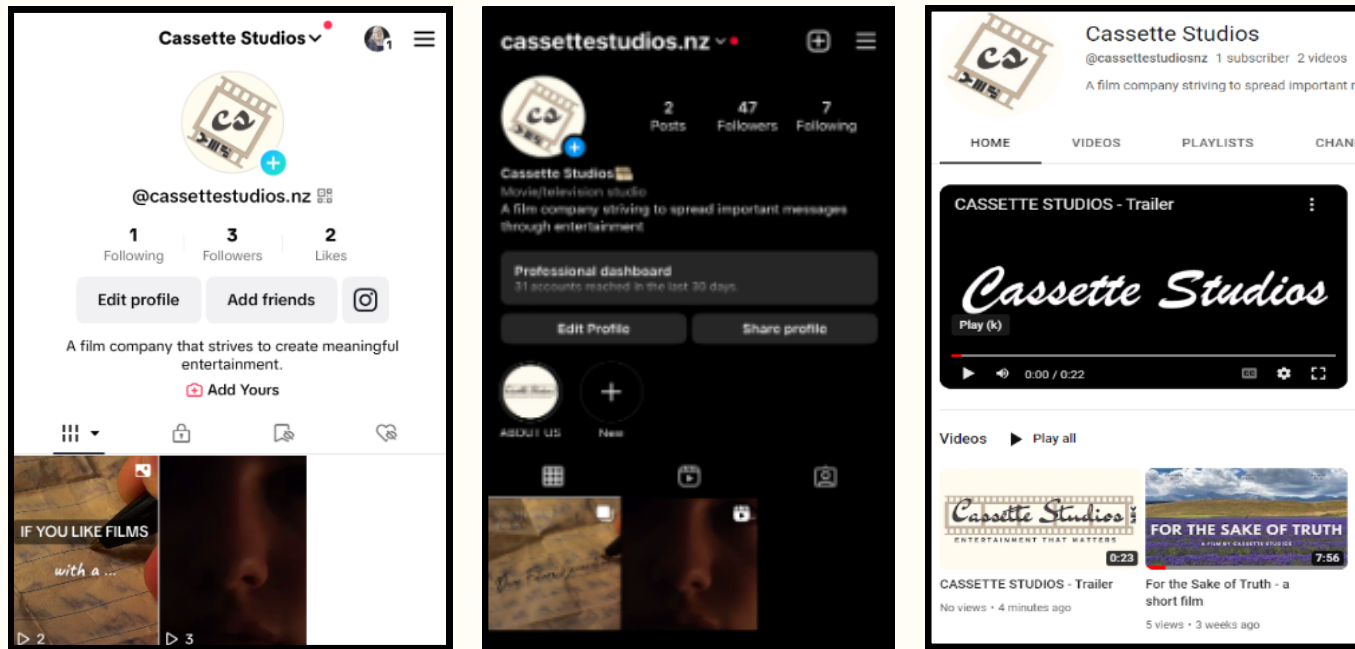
Cassette Studios

@cassettestudios.nz

| 1 | 3 | 2 |
|---|---|---|
| Following | Followers | Likes |

Edit profile
Add friends

A film company that strives to create meaningful entertainment.

Add Yours

IF YOU LIKE FILMS
with a ...

2
3

cassettestudios.nz

| 2 | 47 | 7 |
|---|---|---|
| Posts | Followers | Following |

Cassette Studios
Movie/television studio
A film company striving to spread important messages through entertainment

Professional dashboard
31 accounts reached in the last 30 days.

Edit Profile
Share profile

ABOUT US
New

Cassette Studios
@cassettestudiosnz 1 subscriber 2 videos
A film company striving to spread important r

HOME
VIDEOS
PLAYLISTS
CHAN

CASSETTE STUDIOS - Trailer
Cassette Studios
Play (k)
0:00 / 0:22

Videos
Play all

Cassette Studios
ENTERTAINMENT THAT MATTERS
0:23
CASSETTE STUDIOS - Trailer
No views • 4 minutes ago

FOR THE SAKE OF TRUTH
A FILM BY CASSETTE STUDIOS
7:56
For the Sake of Truth - a short film
5 views • 3 weeks ago